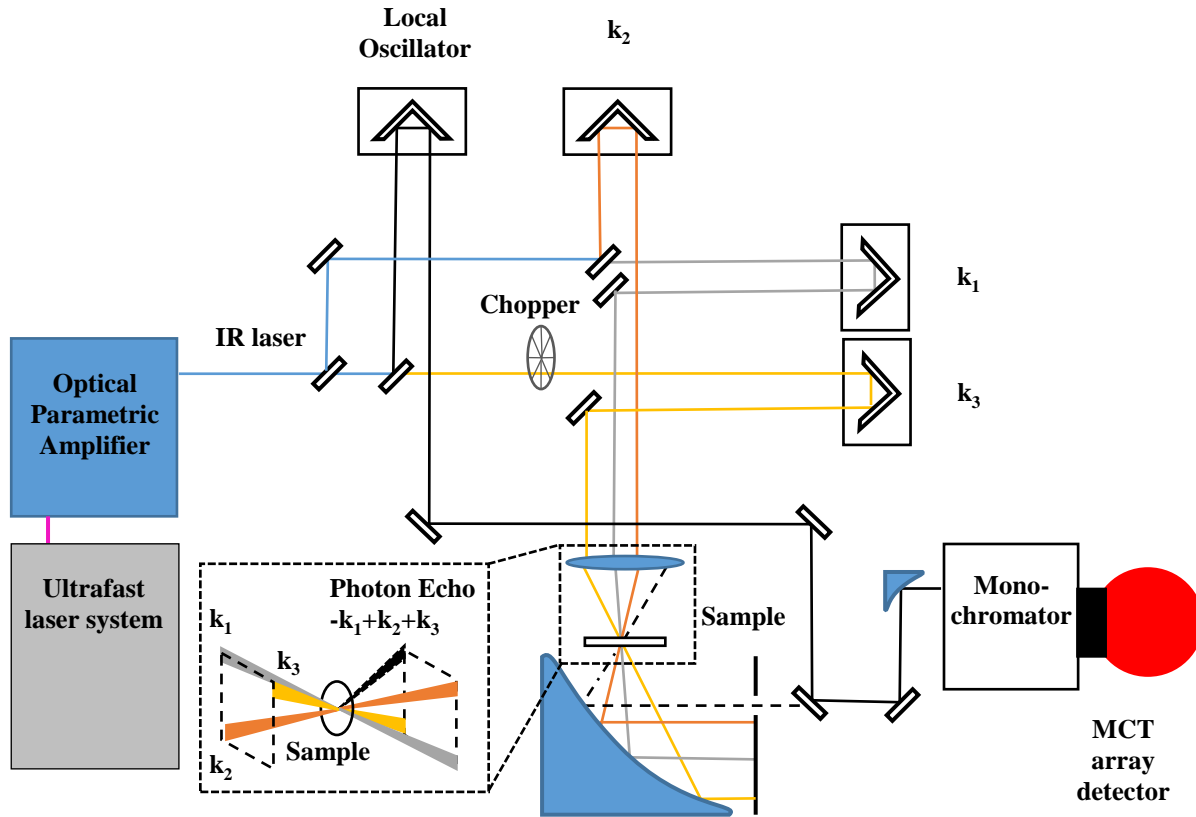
Local Oscillator

$k_2$

$k_1$

Chopper

IR laser

$k_3$

Optical Parametric Amplifier

Ultrafast laser system

Photon Echo
$-k_1+k_2+k_3$

$k_1$

$k_3$

$k_2$

Sample

Sample

Mono-chromator

MCT array detector